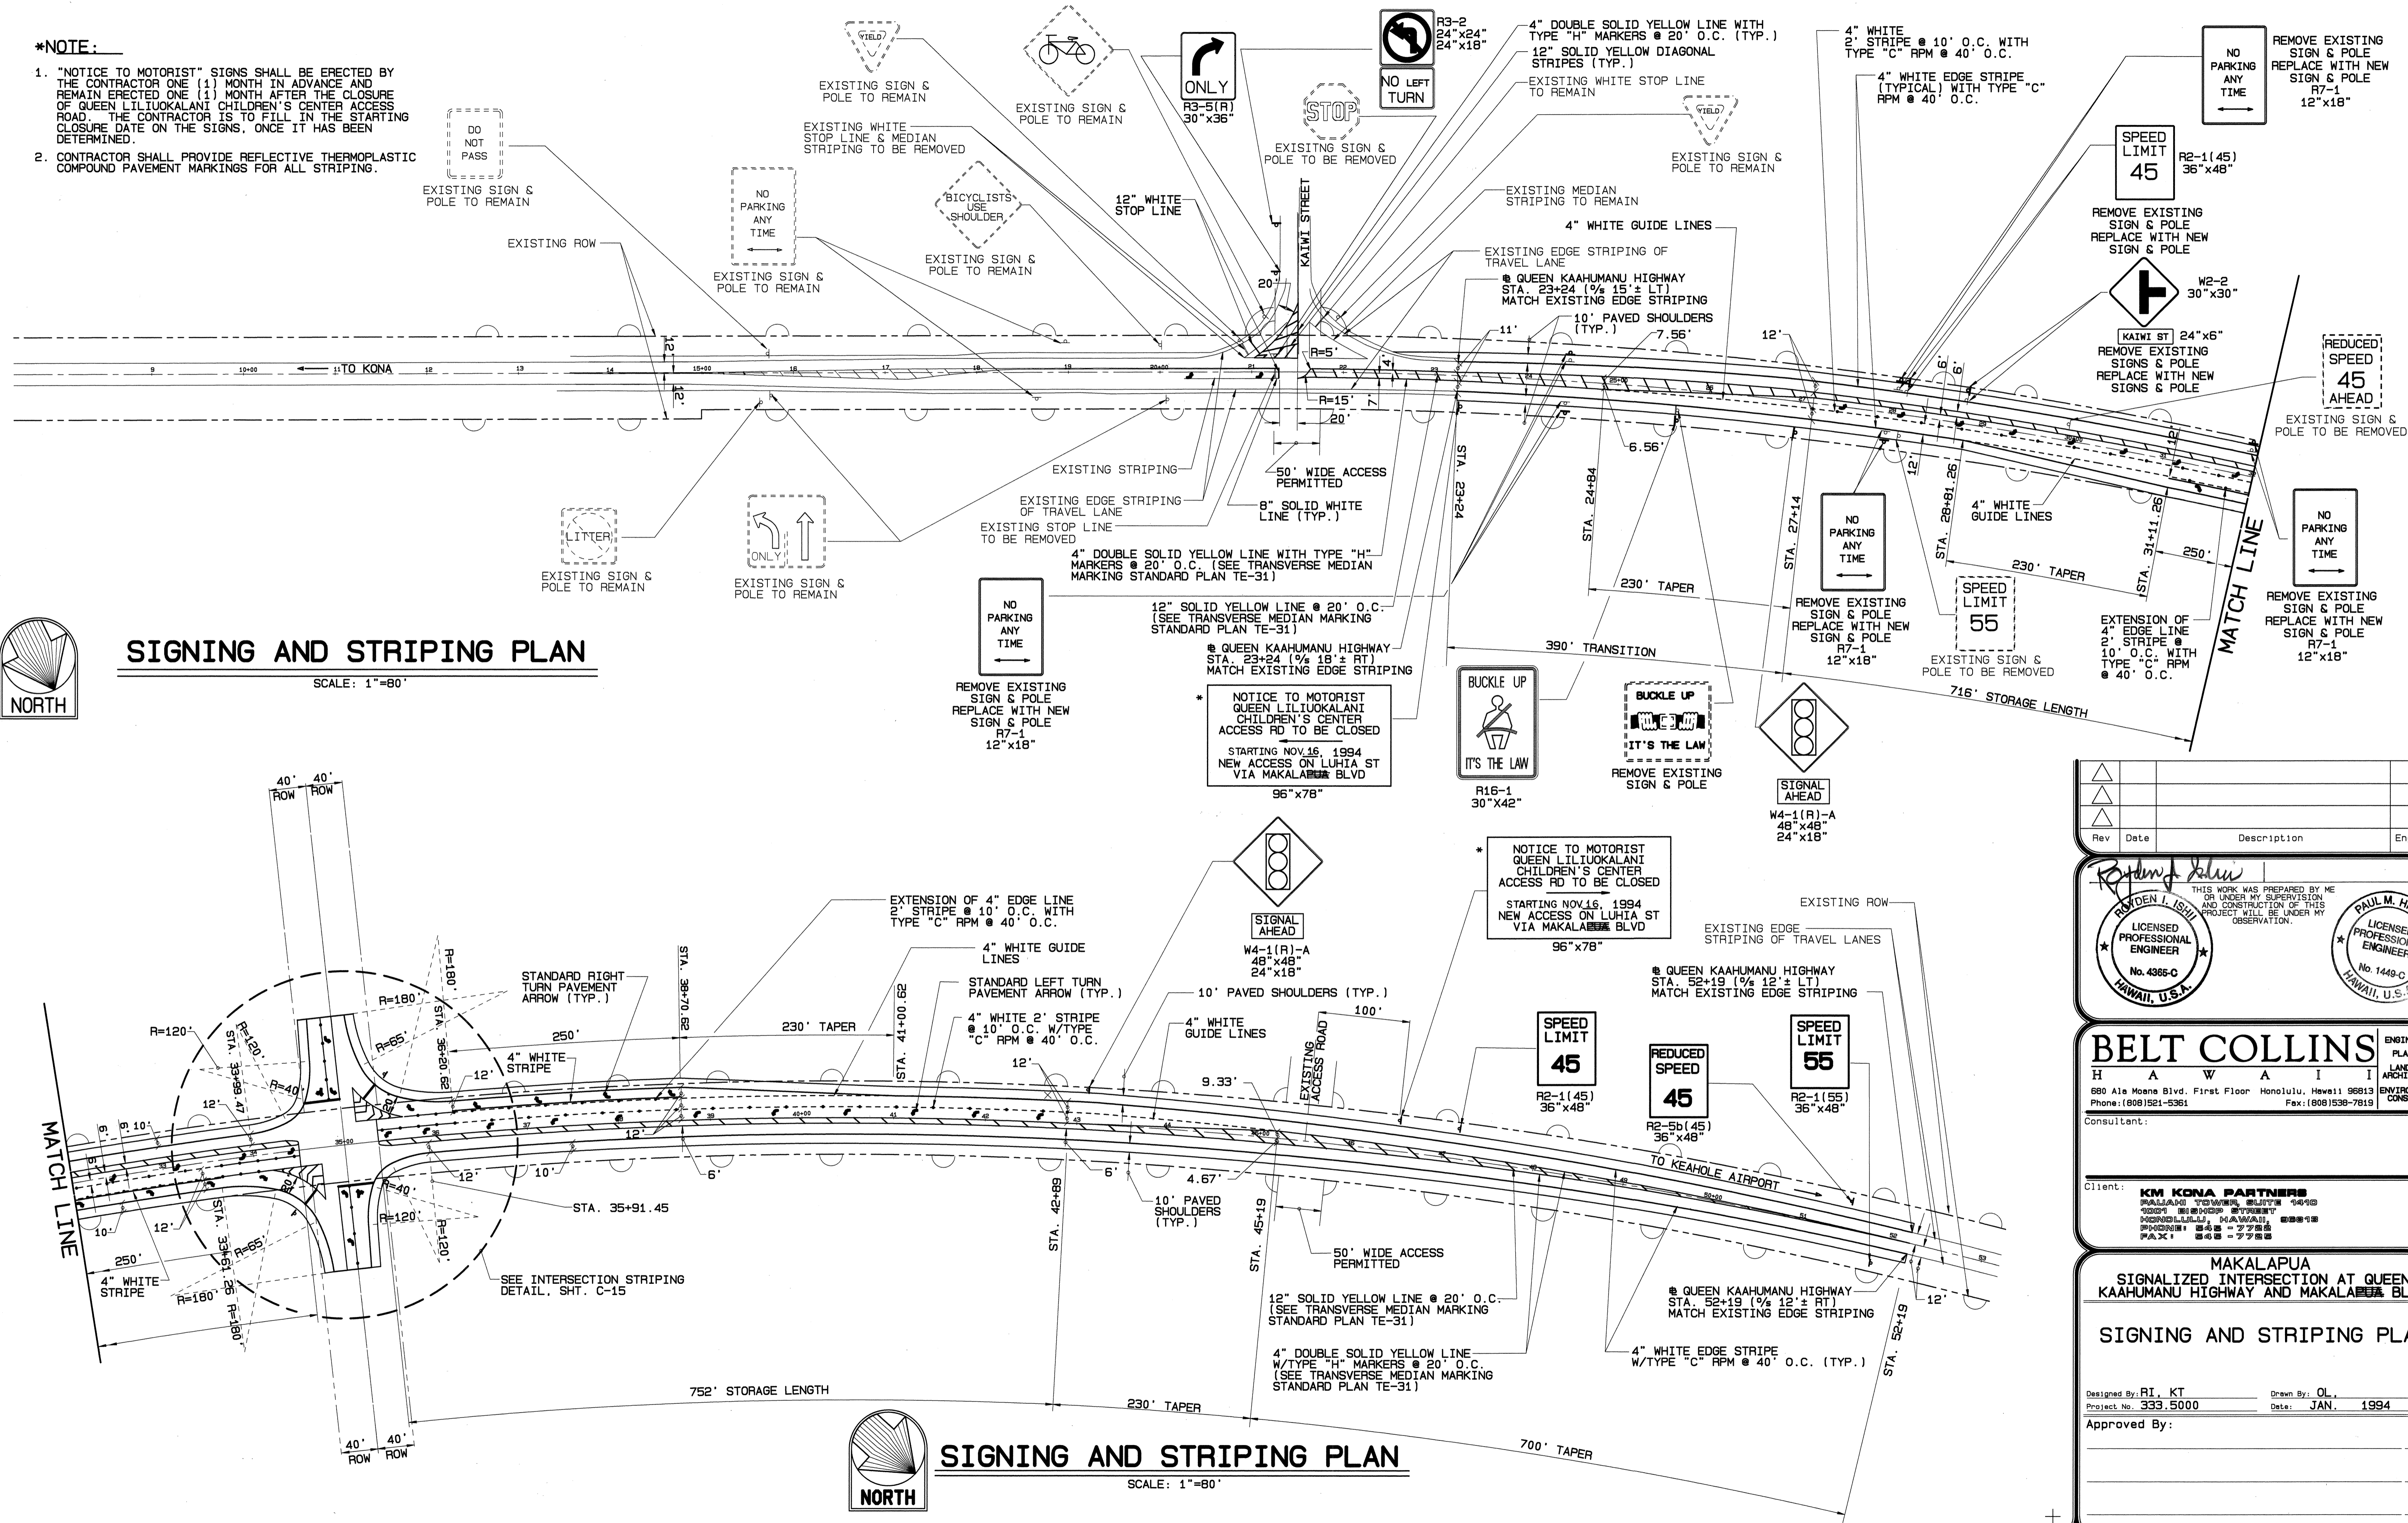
*NOTE:

1. "NOTICE TO MOTORIST" SIGNS SHALL BE ERECTED BY THE CONTRACTOR ONE (1) MONTH IN ADVANCE AND REMAIN ERECTED ONE (1) MONTH AFTER THE CLOSURE OF QUEEN LILIUOKALANI CHILDREN'S CENTER ACCESS ROAD. THE CONTRACTOR IS TO FILL IN THE STARTING CLOSURE DATE ON THE SIGNS, ONCE IT HAS BEEN DETERMINED.
2. CONTRACTOR SHALL PROVIDE REFLECTIVE THERMOPLASTIC COMPOUND PAVEMENT MARKINGS FOR ALL STRIPING.

DO NOT PASS
EXISTING SIGN & POLE TO REMAIN

YIELD
EXISTING SIGN & POLE TO REMAIN

EXISTING SIGN & POLE TO REMAIN

ONLY
R3-5(R) 30"x36"

NO LEFT TURN
R3-2 24"x24" 24"x18"

STOP
EXISITNG SIGN & POLE TO BE REMOVED

4" DOUBLE SOLID YELLOW LINE WITH TYPE "H" MARKERS @ 20' O.C. (TYP.)
12" SOLID YELLOW DIAGONAL STRIPES (TYP.)
EXISTING WHITE STOP LINE TO REMAIN

YIELD
EXISTING SIGN & POLE TO REMAIN

4" WHITE 2' STRIPE @ 10' O.C. WITH TYPE "C" RPM @ 40' O.C.
4" WHITE EDGE STRIPE (TYPICAL) WITH TYPE "C" RPM @ 40' O.C.

NO PARKING ANY TIME
REMOVE EXISTING SIGN & POLE REPLACE WITH NEW SIGN & POLE R7-1 12"x18"

SPEED LIMIT 45
R2-1(45) 36"x48"
REMOVE EXISTING SIGN & POLE REPLACE WITH NEW SIGN & POLE

W2-2 30"x30"
KAIWI ST 24"x6"
REMOVE EXISTING SIGNS & POLE REPLACE WITH NEW SIGNS & POLE

REDUCED SPEED 45 AHEAD
EXISTING SIGN & POLE TO BE REMOVED

EXISTING WHITE STOP LINE & MEDIAN STRIPING TO BE REMOVED

NO PARKING ANY TIME
EXISTING SIGN & POLE TO REMAIN

BICYCLISTS USE SHOULDER
EXISTING SIGN & POLE TO REMAIN

12" WHITE STOP LINE
KAIWI STREET

EXISTING MEDIAN STRIPING TO REMAIN
4" WHITE GUIDE LINES
EXISTING EDGE STRIPING OF TRAVEL LANE
℄ QUEEN KAAHUMANU HIGHWAY STA. 23+24 (0/S 15'± LT) MATCH EXISTING EDGE STRIPING
10' PAVED SHOULDERS (TYP.)

EXISTING ROW
20'
R=5'
11'
7.56'
12'
6'
6'
12'
12'
4'
TO KONA
R=15'
20'
6.56'

EXISTING STRIPING
50' WIDE ACCESS PERMITTED
EXISTING EDGE STRIPING OF TRAVEL LANE
8" SOLID WHITE LINE (TYP.)
EXISTING STOP LINE TO BE REMOVED
4" DOUBLE SOLID YELLOW LINE WITH TYPE "H" MARKERS @ 20' O.C. (SEE TRANSVERSE MEDIAN MARKING STANDARD PLAN TE-31)

LITTER
EXISTING SIGN & POLE TO REMAIN

ONLY
EXISTING SIGN & POLE TO REMAIN

STA. 23+24
STA. 24+84
STA. 27+14
STA. 28+81.26
STA. 31+11.26

NO PARKING ANY TIME
REMOVE EXISTING SIGN & POLE REPLACE WITH NEW SIGN & POLE R7-1 12"x18"

4" WHITE GUIDE LINES
230' TAPER
250'
MATCH LINE

SPEED LIMIT 55
EXISTING SIGN & POLE TO BE REMOVED

EXTENSION OF 4" EDGE LINE 2' STRIPE @ 10' O.C. WITH TYPE "C" RPM @ 40' O.C.

NO PARKING ANY TIME
REMOVE EXISTING SIGN & POLE REPLACE WITH NEW SIGN & POLE R7-1 12"x18"

SIGNING AND STRIPING PLAN
SCALE: 1"=80'
NORTH

NO PARKING ANY TIME
REMOVE EXISTING SIGN & POLE REPLACE WITH NEW SIGN & POLE R7-1 12"x18"

12" SOLID YELLOW LINE @ 20' O.C. (SEE TRANSVERSE MEDIAN MARKING STANDARD PLAN TE-31)
℄ QUEEN KAAHUMANU HIGHWAY STA. 23+24 (0/S 18'± RT) MATCH EXISTING EDGE STRIPING

230' TAPER
390' TRANSITION
716' STORAGE LENGTH

* NOTICE TO MOTORIST QUEEN LILIUOKALANI CHILDREN'S CENTER ACCESS RD TO BE CLOSED STARTING NOV.16, 1994 NEW ACCESS ON LUHIA ST VIA MAKALAPUA BLVD
96"x78"

BUCKLE UP IT'S THE LAW
R16-1 30"X42"

BUCKLE UP IT'S THE LAW
REMOVE EXISTING SIGN & POLE

SIGNAL AHEAD
W4-1(R)-A 48"x48" 24"x18"

40' ROW
40' ROW

SIGNAL AHEAD
W4-1(R)-A 48"x48" 24"x18"

* NOTICE TO MOTORIST QUEEN LILIUOKALANI CHILDREN'S CENTER ACCESS RD TO BE CLOSED STARTING NOV.16, 1994 NEW ACCESS ON LUHIA ST VIA MAKALAPUA BLVD
96"x78"

EXTENSION OF 4" EDGE LINE 2' STRIPE @ 10' O.C. WITH TYPE "C" RPM @ 40' O.C.
4" WHITE GUIDE LINES
STANDARD LEFT TURN PAVEMENT ARROW (TYP.)
STANDARD RIGHT TURN PAVEMENT ARROW (TYP.)
4" WHITE 2' STRIPE @ 10' O.C. W/TYPE "C" RPM @ 40' O.C.
10' PAVED SHOULDERS (TYP.)
4" WHITE GUIDE LINES
EXISTING ACCESS ROAD
100'

EXISTING ROW
EXISTING EDGE STRIPING OF TRAVEL LANES
℄ QUEEN KAAHUMANU HIGHWAY STA. 52+19 (0/S 12'± LT) MATCH EXISTING EDGE STRIPING

SPEED LIMIT 45
R2-1(45) 36"x48"
REDUCED SPEED 45
R2-5b(45) 36"x48"
SPEED LIMIT 55
R2-1(55) 36"x48"

R=180'
R=180'
R=120'
R=120'
R=65'
R=40'
STA. 33+99.47
STA. 36+20.62
STA. 38+70.62
STA. 41+00.62
250'
230' TAPER
4" WHITE STRIPE
12'
12'
9.33'
12'
10'
10'
MATCH LINE
6'
6'
12'
10'
4.67'
6'
6'
R=40'
R=120'
R=120'
R=65'
R=180'
STA. 33+61.26
STA. 35+91.45
STA. 42+89
STA. 45+19
12'
10'
250'
4" WHITE STRIPE
10' PAVED SHOULDERS (TYP.)
TO KEAHOLE AIRPORT

SEE INTERSECTION STRIPING DETAIL, SHT. C-15
50' WIDE ACCESS PERMITTED
12" SOLID YELLOW LINE @ 20' O.C. (SEE TRANSVERSE MEDIAN MARKING STANDARD PLAN TE-31)
4" DOUBLE SOLID YELLOW LINE W/TYPE "H" MARKERS @ 20' O.C. (SEE TRANSVERSE MEDIAN MARKING STANDARD PLAN TE-31)
℄ QUEEN KAAHUMANU HIGHWAY STA. 52+19 (0/S 12'± RT) MATCH EXISTING EDGE STRIPING
4" WHITE EDGE STRIPE W/TYPE "C" RPM @ 40' O.C. (TYP.)
12'
STA. 52+19

752' STORAGE LENGTH
230' TAPER
700' TAPER
40' ROW
40' ROW

SIGNING AND STRIPING PLAN
SCALE: 1"=80'
NORTH

| Rev | Date | Description | En |
|---|---|---|---|
| | | | |

THIS WORK WAS PREPARED BY ME OR UNDER MY SUPERVISION AND CONSTRUCTION OF THIS PROJECT WILL BE UNDER MY OBSERVATION.
RYDEN I. ISHII LICENSED PROFESSIONAL ENGINEER No. 4365-C HAWAII, U.S.A.
PAUL M. H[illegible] LICENSED PROFESSIONAL ENGINEER No. 1449-C HAWAII, U.S.A.

BELT COLLINS HAWAII
680 Ala Moana Blvd. First Floor Honolulu, Hawaii 96813
Phone:(808)521-5361 Fax:(808)538-7819
ENGI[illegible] PLA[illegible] LAND ARCHI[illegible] ENVIRO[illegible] CONS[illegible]
Consultant:
Client:
KM KONA PARTNERS
PAUAHI TOWER, SUITE 1410
1001 BISHOP STREET
HONOLULU, HAWAII 96813
PHONE: 545-7725
FAX: 545-7725

MAKALAPUA
SIGNALIZED INTERSECTION AT QUEEN KAAHUMANU HIGHWAY AND MAKALAPUA BL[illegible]
SIGNING AND STRIPING PLA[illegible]

Designed By: RI, KT
Drawn By: OL,
Project No. 333.5000
Date: JAN. 1994
Approved By: